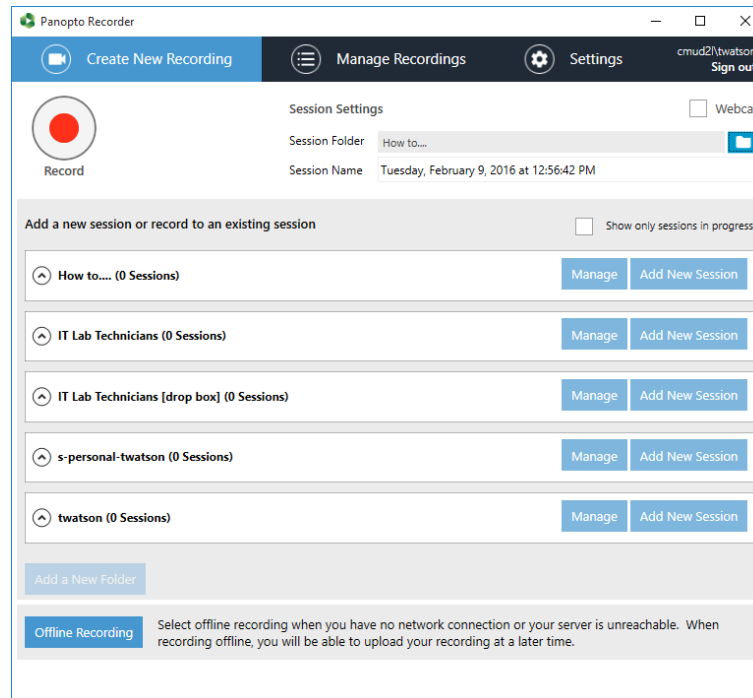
Panopto Recorder

Create New Recording

Manage Recordings

Settings

cmud2l\twatson
Sign out

Record

Session Settings

Webca

Session Folder How to....

Session Name Tuesday, February 9, 2016 at 12:56:42 PM

Add a new session or record to an existing session

Show only sessions in progress

How to.... (0 Sessions) Manage Add New Session

IT Lab Technicians (0 Sessions) Manage Add New Session

IT Lab Technicians [drop box] (0 Sessions) Manage Add New Session

s-personal-twatson (0 Sessions) Manage Add New Session

twatson (0 Sessions) Manage Add New Session

Add a New Folder

Offline Recording

Select offline recording when you have no network connection or your server is unreachable. When recording offline, you will be able to upload your recording at a later time.